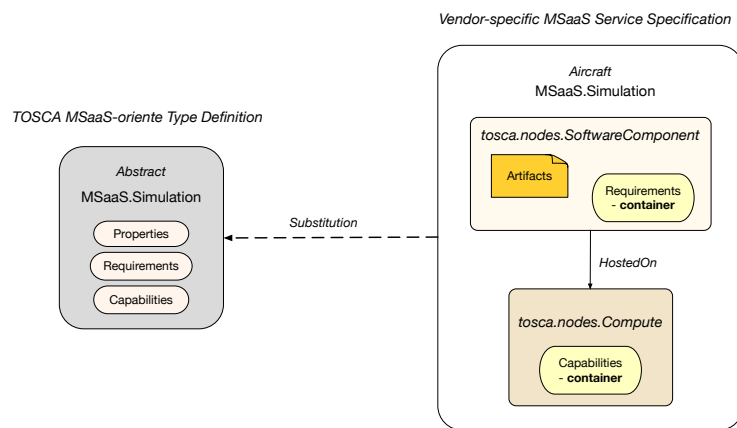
Vendor-specific MSaaS Service Specification

TOSCA MSaaS-oriente Type Definition

Abstract
MSaaS.Simulation

Properties

Requirements

Capabilities

Substitution

Aircraft
MSaaS.Simulation

tosca.nodes.SoftwareComponent

Artifacts

Requirements
- container

HostedOn

tosca.nodes.Compute

Capabilities
- container